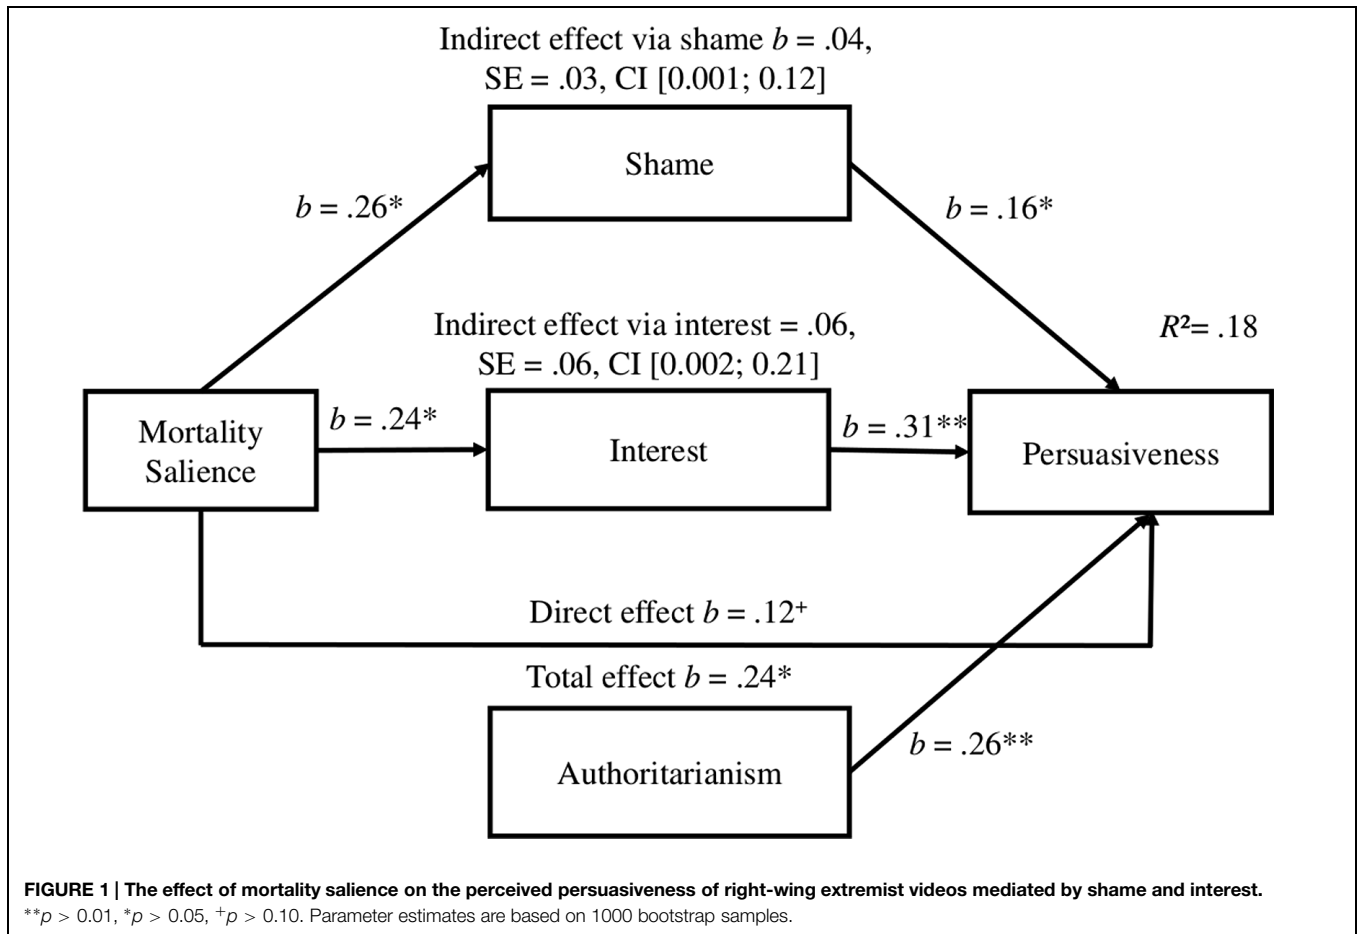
Indirect effect via shame $b$ = .04, SE = .03, CI [0.001; 0.12]

Shame

$b$ = .26*

$b$ = .16*

Indirect effect via interest = .06, SE = .06, CI [0.002; 0.21]

$R^2$= .18

Mortality Salience

$b$ = .24*

Interest

$b$ = .31**

Persuasiveness

Direct effect $b$ = .12$^+$

Total effect $b$ = .24*

Authoritarianism

$b$ = .26**

**FIGURE 1 | The effect of mortality salience on the perceived persuasiveness of right-wing extremist videos mediated by shame and interest.**
**$p$ > 0.01, *$p$ > 0.05, $^+p$ > 0.10. Parameter estimates are based on 1000 bootstrap samples.